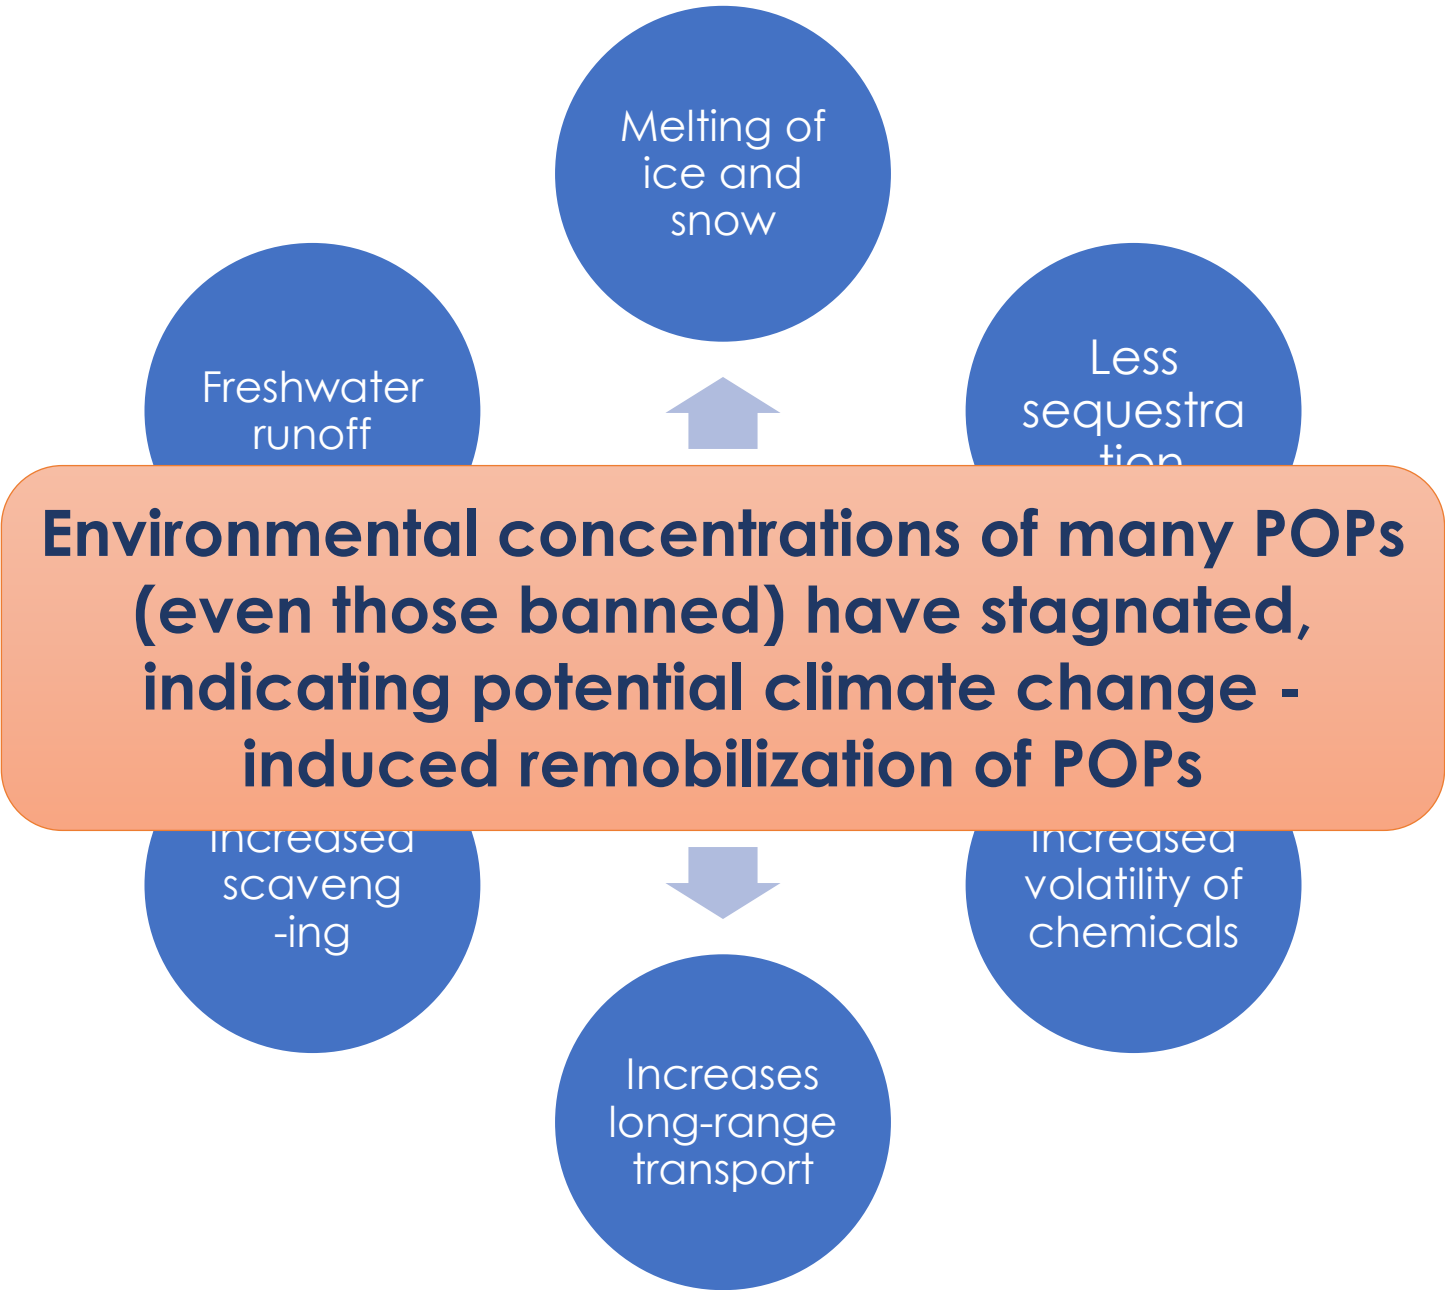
Melting of ice and snow

Freshwater runoff

Less sequestra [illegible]

Environmental concentrations of many POPs (even those banned) have stagnated, indicating potential climate change - induced remobilization of POPs

Increased scaveng -ing

Increased volatility of chemicals

Increases long-range transport